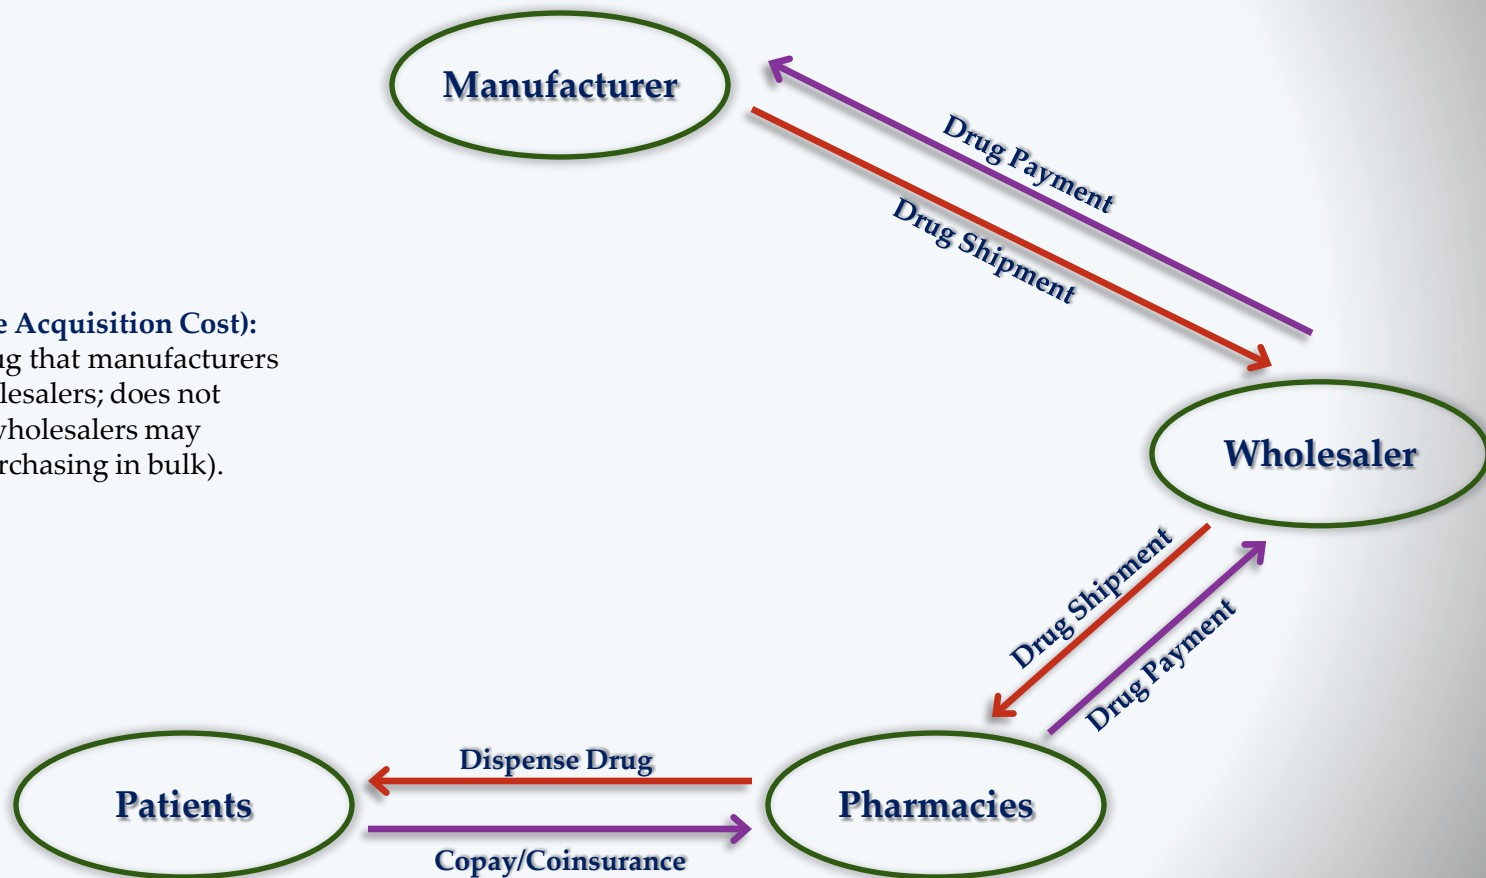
Manufacturer

Drug Payment

Drug Shipment

e Acquisition Cost):
ug that manufacturers
lesalers; does not
wholesalers may
rchasing in bulk).

Wholesaler

Drug Shipment

Drug Payment

Dispense Drug

Patients

Pharmacies

Copay/Coinsurance